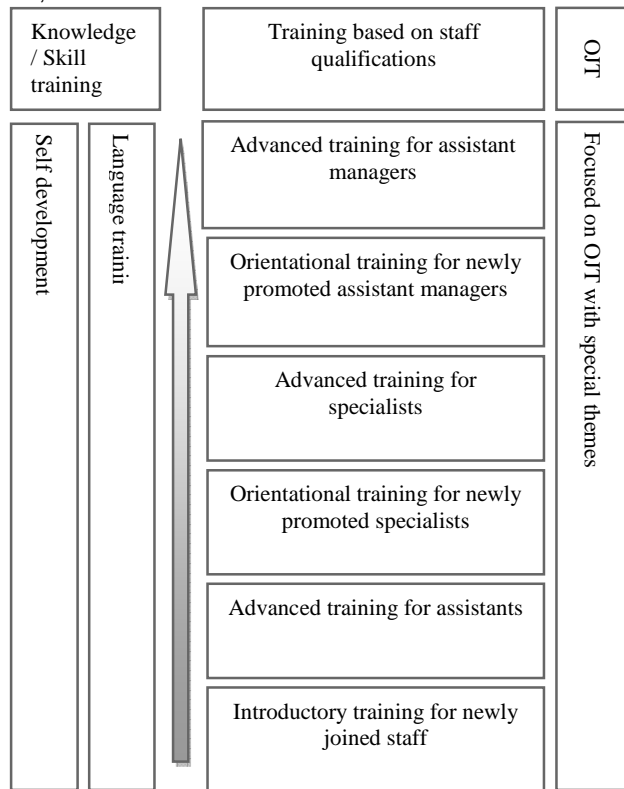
Knowledge / Skill training

Training based on staff qualifications

OJT

Self development

Language traini

Advanced training for assistant managers

Orientational training for newly promoted assistant managers

Advanced training for specialists

Orientational training for newly promoted specialists

Advanced training for assistants

Introductory training for newly joined staff

Focused on OJT with special themes